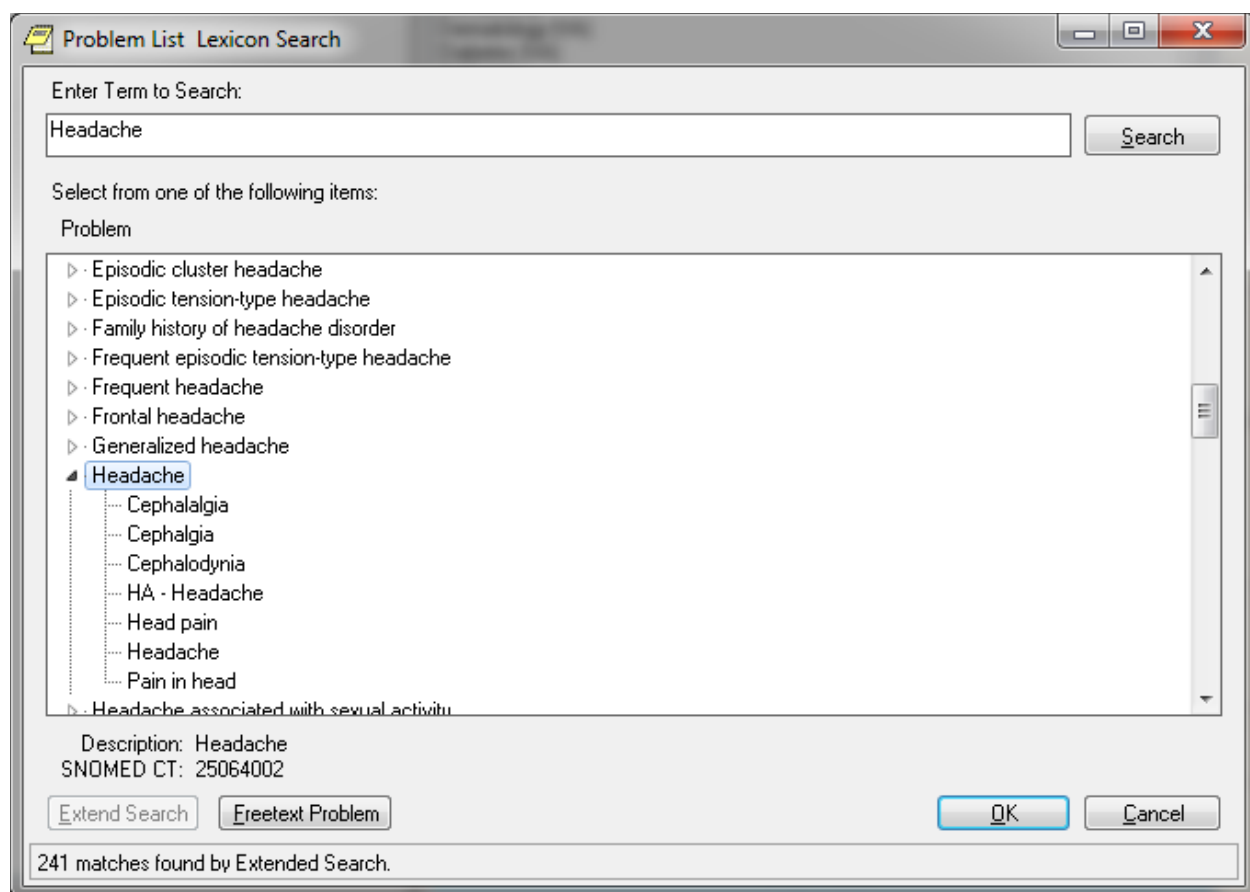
Problem List Lexicon Search

Enter Term to Search:

Headache

Search

Select from one of the following items:

Problem

Episodic cluster headache
Episodic tension-type headache
Family history of headache disorder
Frequent episodic tension-type headache
Frequent headache
Frontal headache
Generalized headache
Headache
Cephalalgia
Cephalgia
Cephalodynia
HA - Headache
Head pain
Headache
Pain in head
Headache associated with sexual activity

Description: Headache
SNOMED CT: 25064002

Extend Search
Freetext Problem
OK
Cancel

241 matches found by Extended Search.